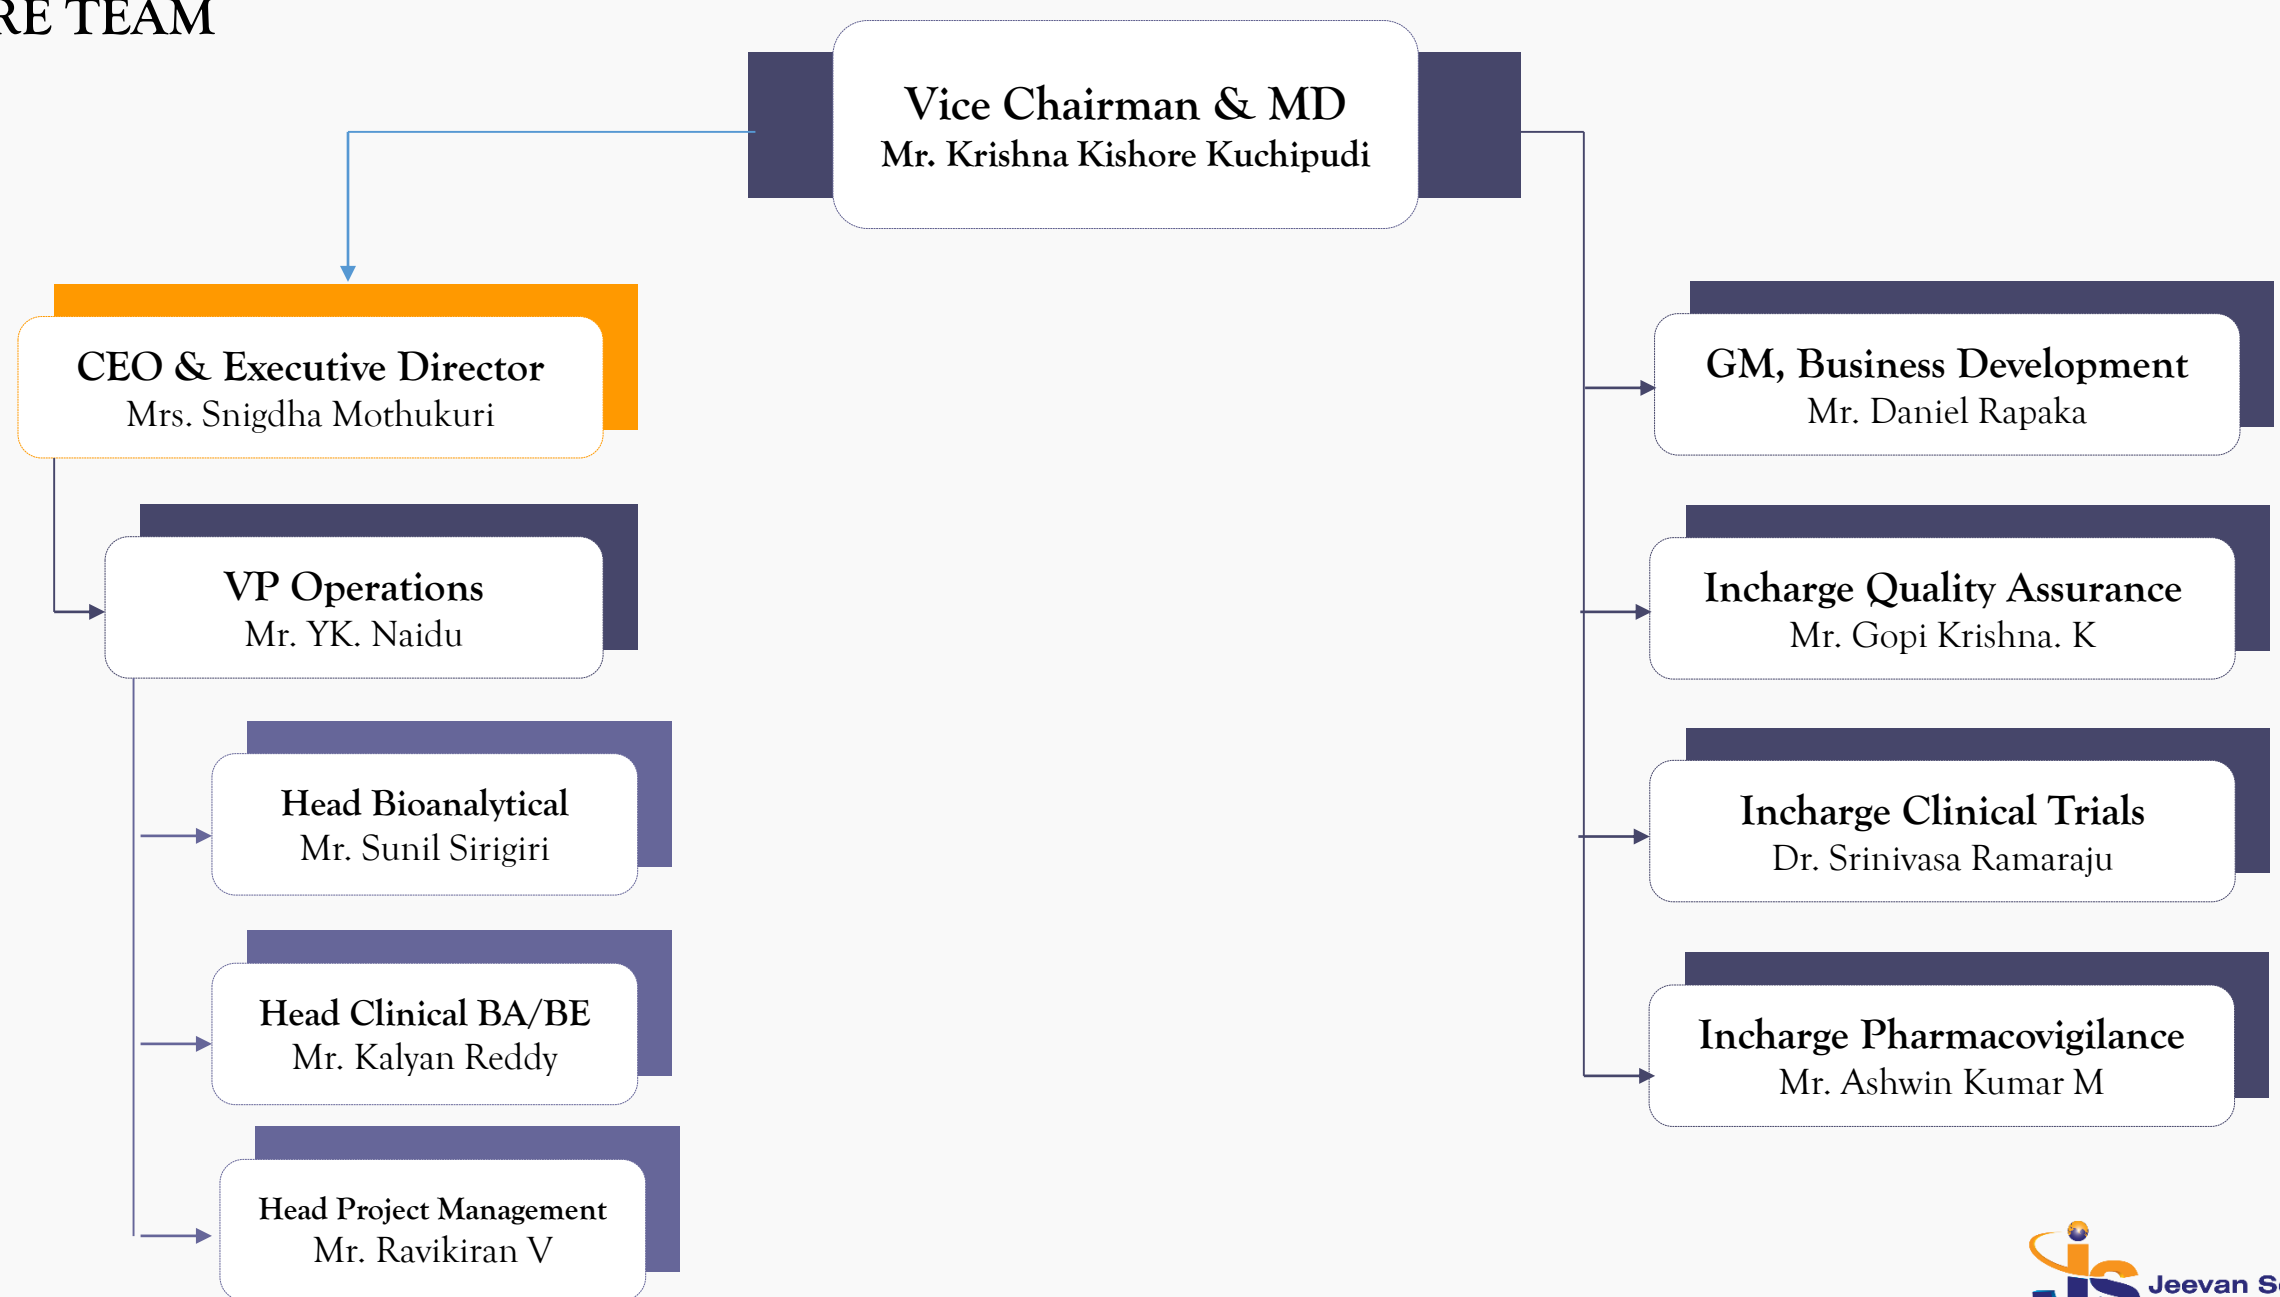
RE TEAM

Vice Chairman & MD
Mr. Krishna Kishore Kuchipudi

CEO & Executive Director
Mrs. Snigdha Mothukuri

VP Operations
Mr. YK. Naidu

Head Bioanalytical
Mr. Sunil Sirigiri

Head Clinical BA/BE
Mr. Kalyan Reddy

Head Project Management
Mr. Ravikiran V

GM, Business Development
Mr. Daniel Rapaka

Incharge Quality Assurance
Mr. Gopi Krishna. K

Incharge Clinical Trials
Dr. Srinivasa Ramaraju

Incharge Pharmacovigilance
Mr. Ashwin Kumar M

Jeevan S